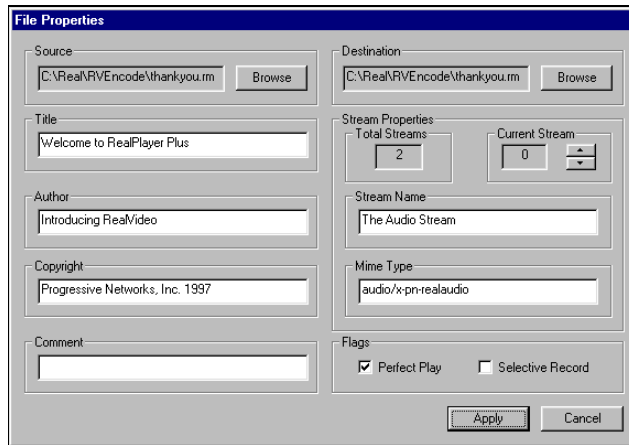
File Properties

Source
C:\Real\RVEncode\thankyou.rm
Browse

Title
Welcome to RealPlayer Plus

Author
Introducing RealVideo

Copyright
Progressive Networks, Inc. 1997

Comment

Destination
C:\Real\RVEncode\thankyou.rm
Browse

Stream Properties
Total Streams
2
Current Stream
0

Stream Name
The Audio Stream

Mime Type
audio/x-pn-realaudio

Flags
☑ Perfect Play
☐ Selective Record

Apply
Cancel